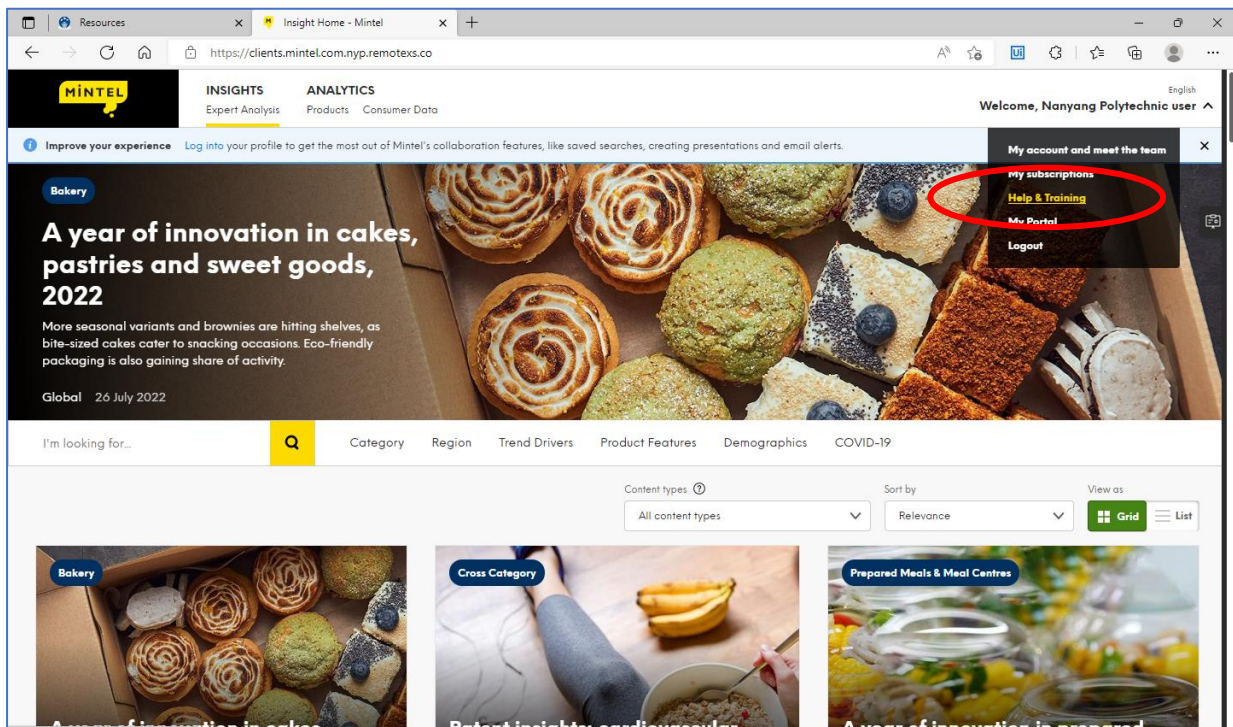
Resources
Insight Home - Mintel
https://clients.mintel.com.nyp.remotexs.co

MINTEL
INSIGHTS
Expert Analysis
ANALYTICS
Products Consumer Data
English
Welcome, Nanyang Polytechnic user

Improve your experience Log into your profile to get the most out of Mintel's collaboration features, like saved searches, creating presentations and email alerts.

My account and meet the team
My subscriptions
Help & Training
My Portal
Logout

Bakery
A year of innovation in cakes, pastries and sweet goods, 2022
More seasonal variants and brownies are hitting shelves, as bite-sized cakes cater to snacking occasions. Eco-friendly packaging is also gaining share of activity.
Global 26 July 2022

I'm looking for...
Category Region Trend Drivers Product Features Demographics COVID-19

Content types
All content types
Sort by
Relevance
View as
Grid
List

Bakery
Cross Category
Prepared Meals & Meal Centres
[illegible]